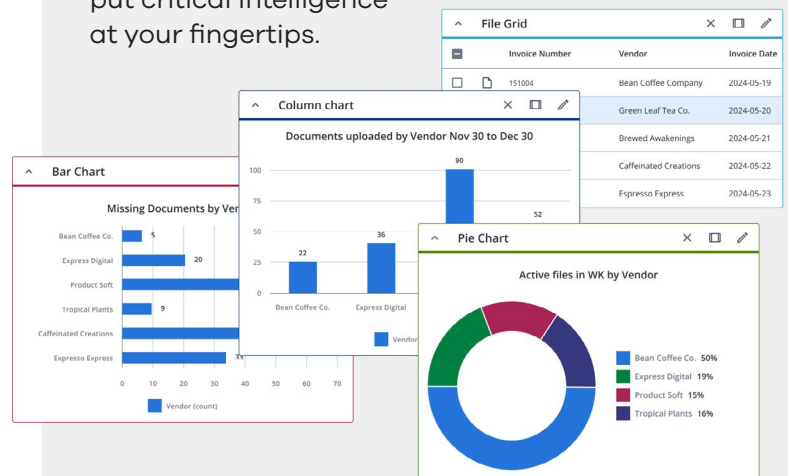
put critical intelligence at your fingertips.

File Grid

| | | Invoice Number | Vendor | Invoice Date |
|---|---|---|---|---|
| | | 151004 | Bean Coffee Company | 2024-05-19 |
| | | | Green Leaf Tea Co. | 2024-05-20 |
| | | | Brewed Awakenings | 2024-05-21 |
| | | | Caffeinated Creations | 2024-05-22 |
| | | | Espresso Express | 2024-05-23 |

Bar Chart

Missing Documents by Ven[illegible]

Bean Coffee Co. 5
Express Digital 20
Product Soft
Tropical Plants 9
Caffeinated Creations
Expresso Express 34

0 10 20 30 40 50 60 70

Vendor (count)

Column chart

Documents uploaded by Vendor Nov 30 to Dec 30

100 75 50 25 0

22 36 90 52

Bean Coffee Co. Express Digital

Vendor

Pie Chart

Active files in WK by Vendor

Bean Coffee Co. 50%
Express Digital 19%
Product Soft 15%
Tropical Plants 16%